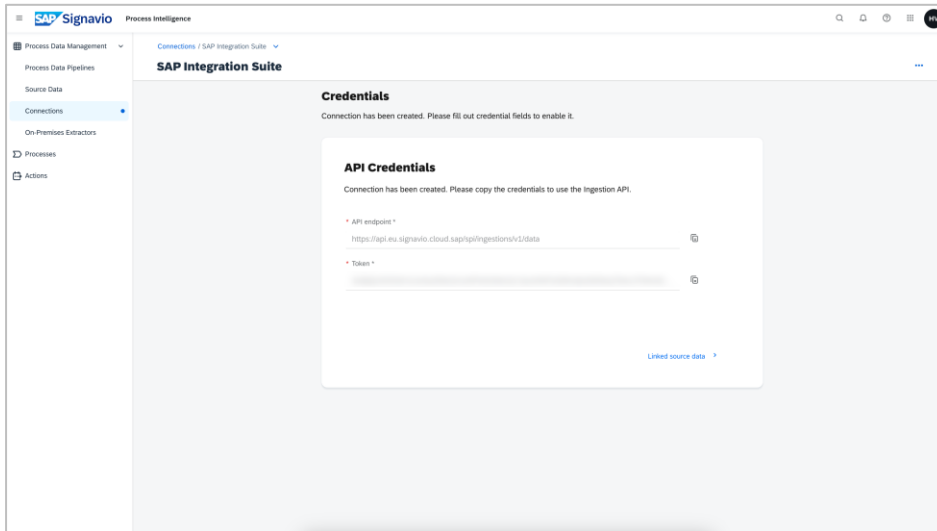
SAP Signavio Process Intelligence

HV

Process Data Management

Process Data Pipelines

Source Data

Connections

On-Premises Extractors

Processes

Actions

Connections / SAP Integration Suite

SAP Integration Suite

...

Credentials

Connection has been created. Please fill out credential fields to enable it.

API Credentials

Connection has been created. Please copy the credentials to use the Ingestion API.

* API endpoint *

https://api.eu.signavio.cloud.sap/spi/ingestions/v1/data

* Token *

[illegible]

Linked source data ›